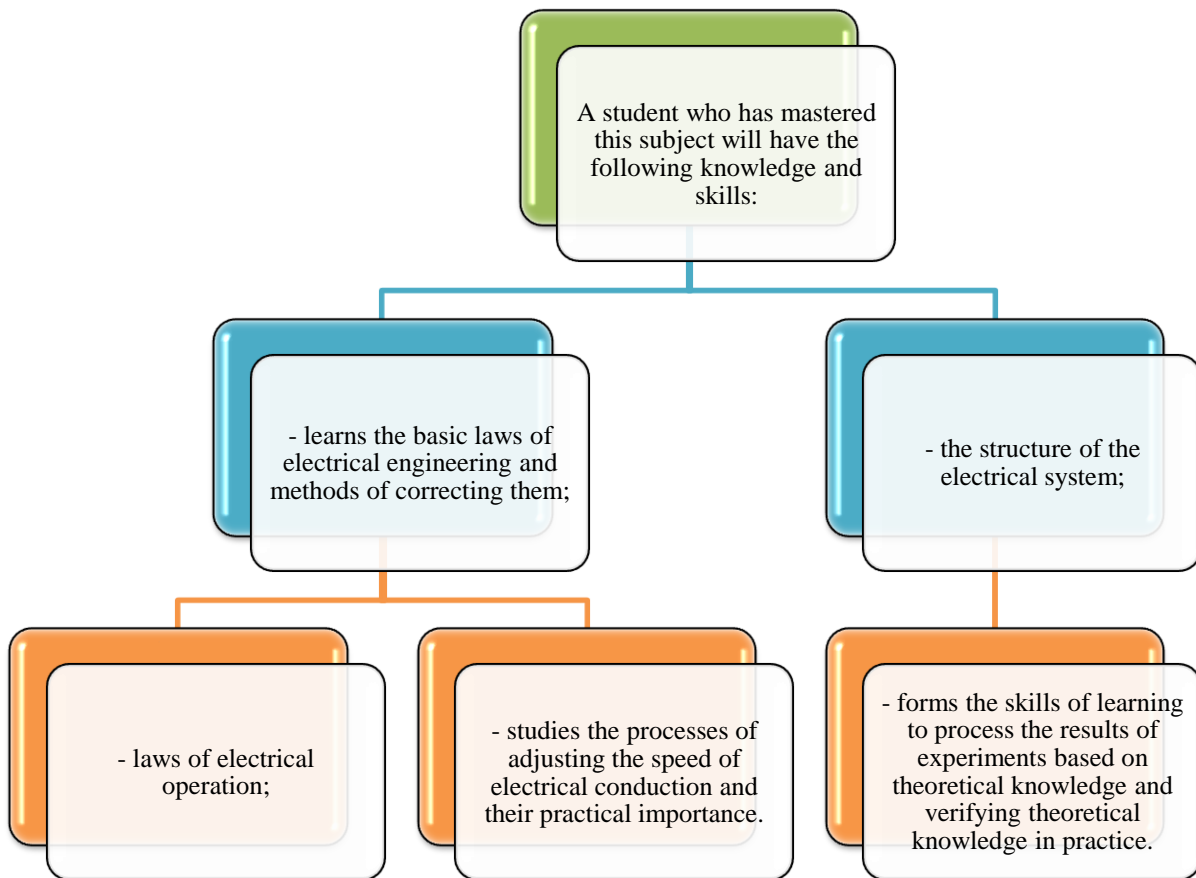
A student who has mastered this subject will have the following knowledge and skills:

- learns the basic laws of electrical engineering and methods of correcting them;

- the structure of the electrical system;

- laws of electrical operation;

- studies the processes of adjusting the speed of electrical conduction and their practical importance.

- forms the skills of learning to process the results of experiments based on theoretical knowledge and verifying theoretical knowledge in practice.